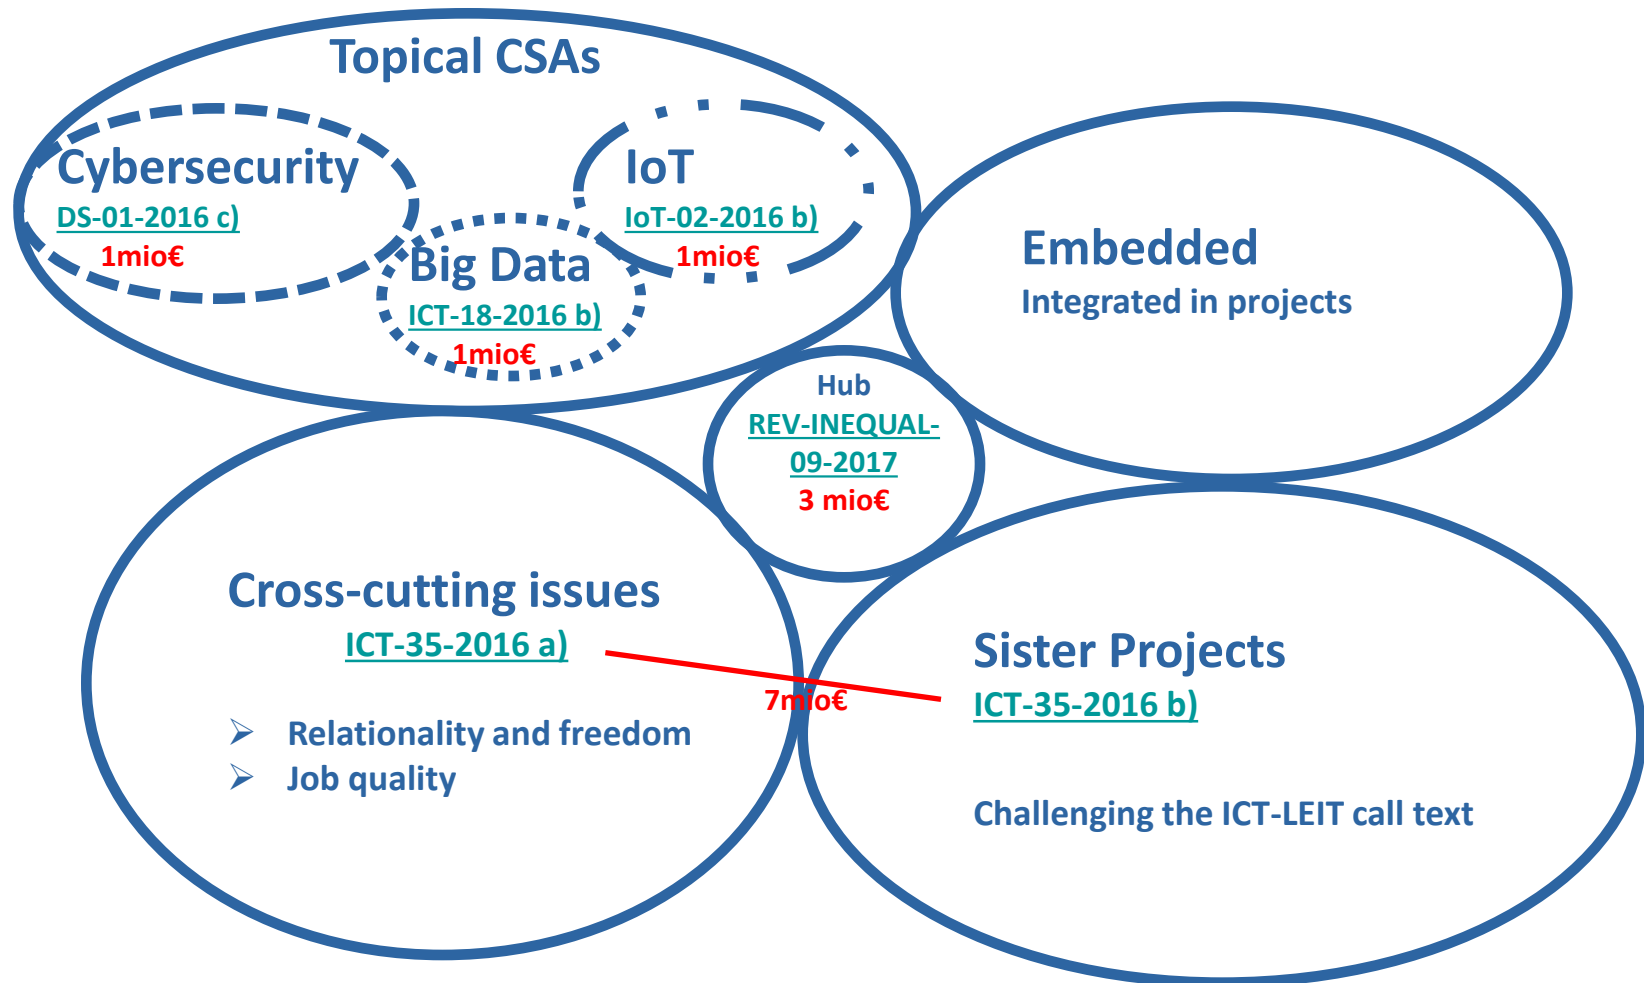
Topical CSAs

Cybersecurity
DS-01-2016 c)
1mio€

IoT
IoT-02-2016 b)
1mio€

Big Data
ICT-18-2016 b)
1mio€

Embedded
Integrated in projects

Hub
REV-INEQUAL-09-2017
3 mio€

Cross-cutting issues
ICT-35-2016 a)

7mio€

➢ Relationality and freedom
➢ Job quality

Sister Projects
ICT-35-2016 b)

Challenging the ICT-LEIT call text